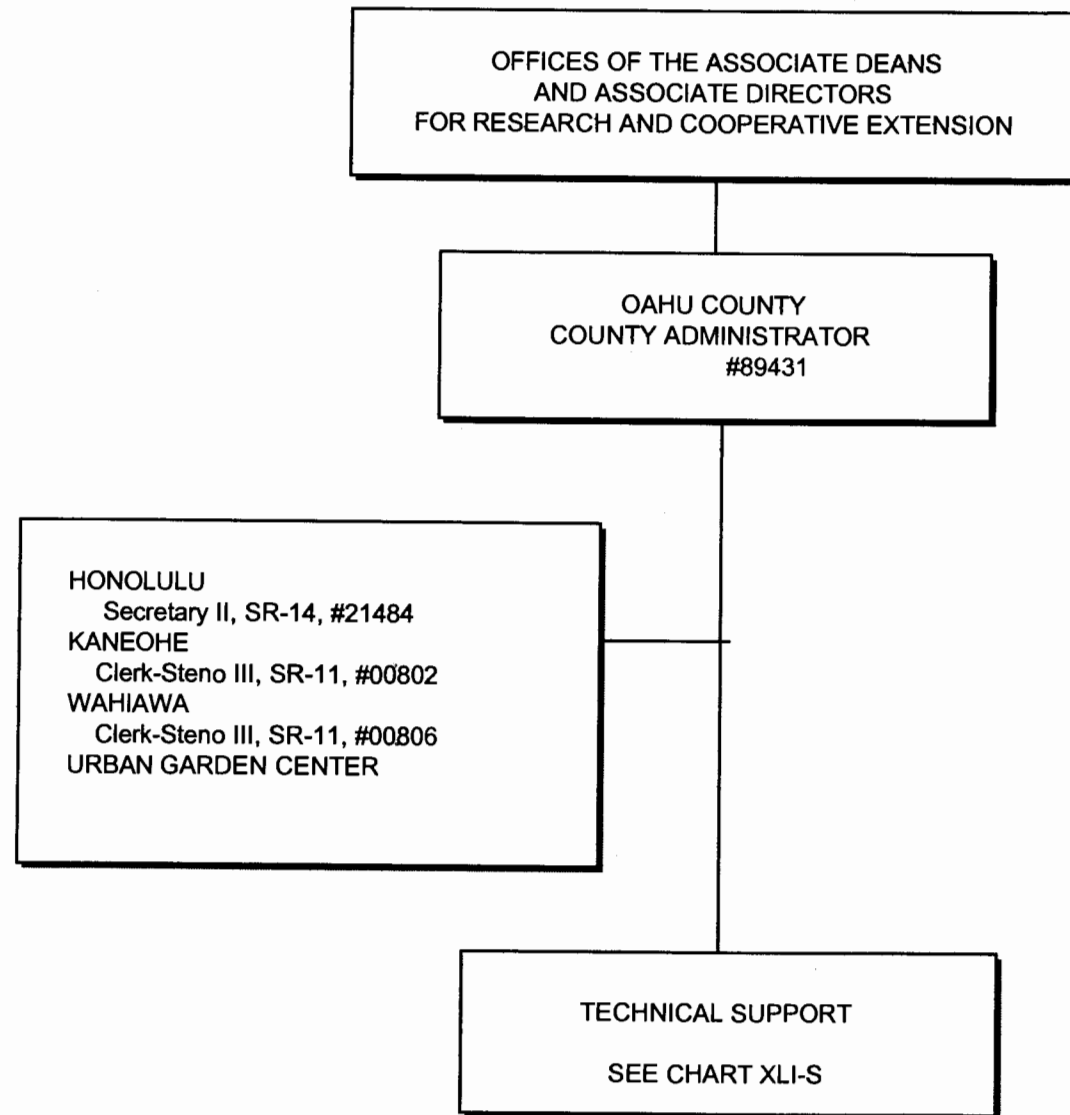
OFFICES OF THE ASSOCIATE DEANS
AND ASSOCIATE DIRECTORS
FOR RESEARCH AND COOPERATIVE EXTENSION

OAHU COUNTY
COUNTY ADMINISTRATOR
#89431

HONOLULU
Secretary II, SR-14, #21484
KANEOHE
Clerk-Steno III, SR-11, #00802
WAHIAWA
Clerk-Steno III, SR-11, #00806
URBAN GARDEN CENTER

TECHNICAL SUPPORT

SEE CHART XLI-S